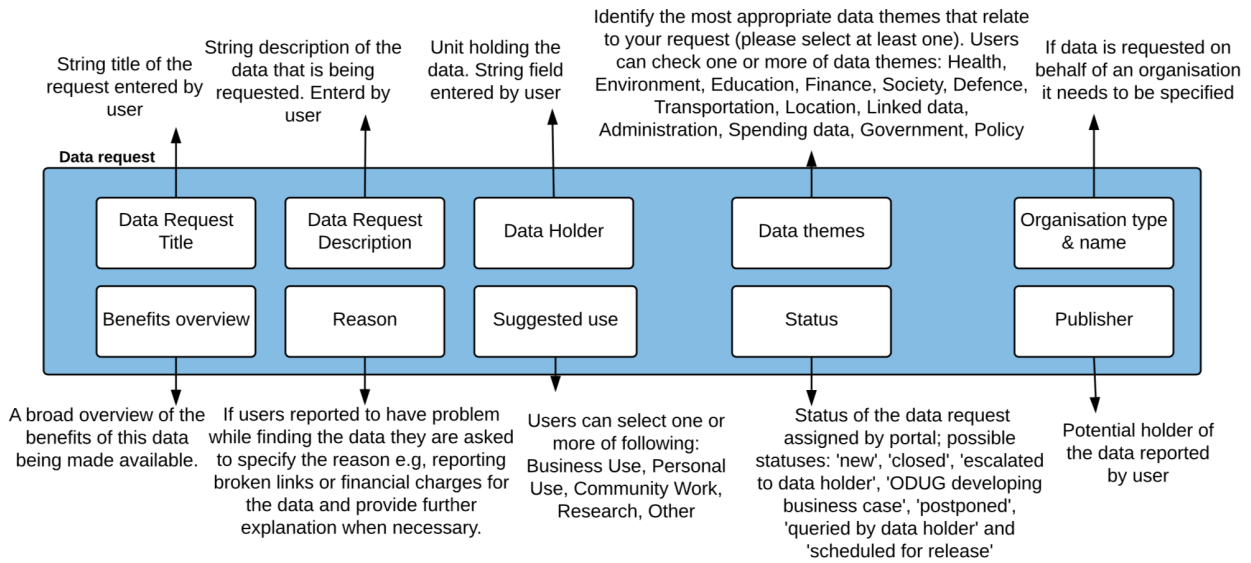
String title of the request entered by user

String description of the data that is being requested. Enterd by user

Unit holding the data. String field entered by user

Identify the most appropriate data themes that relate to your request (please select at least one). Users can check one or more of data themes: Health, Environment, Education, Finance, Society, Defence, Transportation, Location, Linked data, Administration, Spending data, Government, Policy

If data is requested on behalf of an organisation it needs to be specified

Data request

Data Request Title

Data Request Description

Data Holder

Data themes

Organisation type & name

Benefits overview

Reason

Suggested use

Status

Publisher

A broad overview of the benefits of this data being made available.

If users reported to have problem while finding the data they are asked to specify the reason e.g, reporting broken links or financial charges for the data and provide further explanation when necessary.

Users can select one or more of following: Business Use, Personal Use, Community Work, Research, Other

Status of the data request assigned by portal; possible statuses: 'new', 'closed', 'escalated to data holder', 'ODUG developing business case', 'postponed', 'queried by data holder' and 'scheduled for release'

Potential holder of the data reported by user